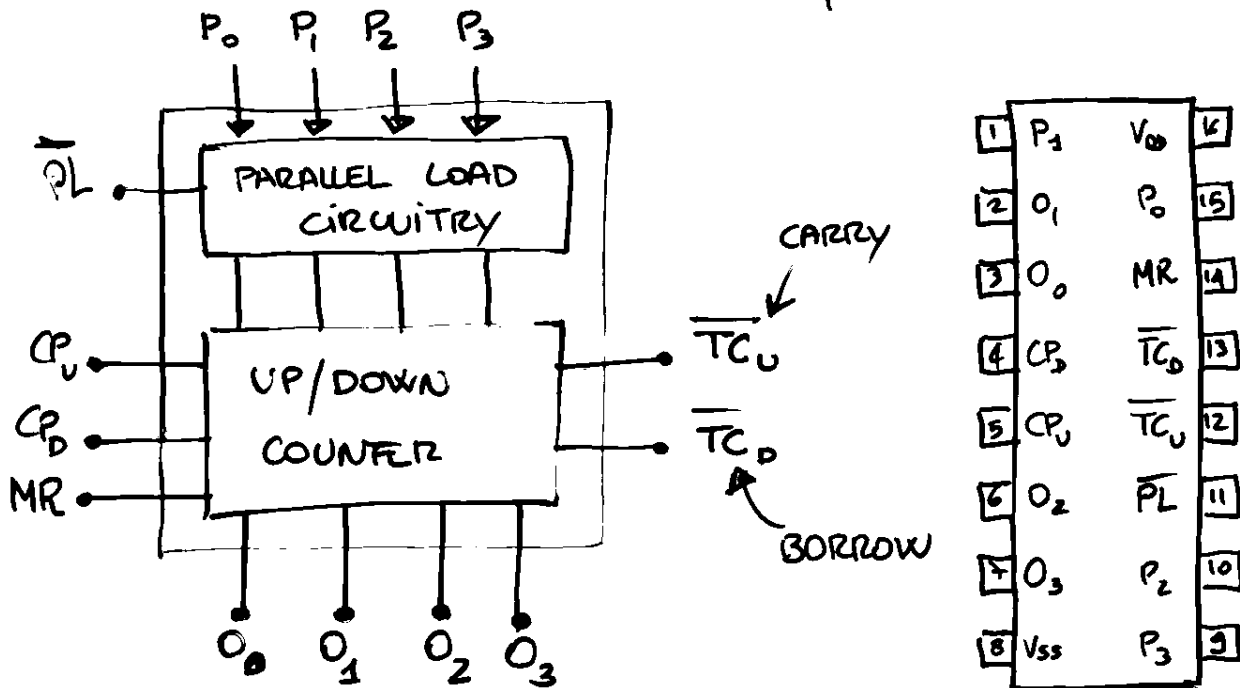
$P_0$ $P_1$ $P_2$ $P_3$

$\overline{PL}$

PARALLEL LOAD CIRCUITRY

$CP_U$

$CP_D$

MR

UP/DOWN COUNTER

$O_0$ $O_1$ $O_2$ $O_3$

CARRY

$\overline{TC_U}$

$\overline{TC_D}$

BORROW

| | | | |
|---|---|---|---|
| 1 | $P_1$ | $V_{DD}$ | 16 |
| 2 | $O_1$ | $P_0$ | 15 |
| 3 | $O_0$ | MR | 14 |
| 4 | $CP_D$ | $\overline{TC_D}$ | 13 |
| 5 | $CP_U$ | $\overline{TC_U}$ | 12 |
| 6 | $O_2$ | $\overline{PL}$ | 11 |
| 7 | $O_3$ | $P_2$ | 10 |
| 8 | $V_{SS}$ | $P_3$ | 9 |